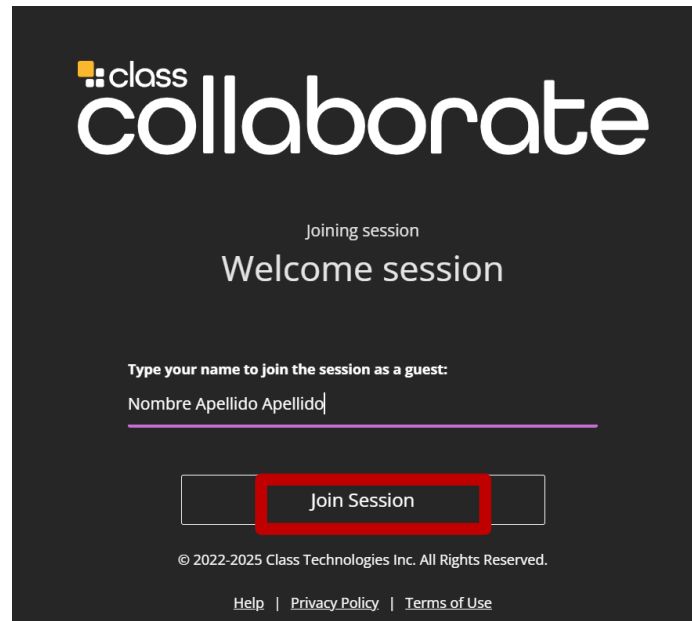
class
collaborate

Joining session

Welcome session

Type your name to join the session as a guest:

Nombre Apellido Apellido

Join Session

© 2022-2025 Class Technologies Inc. All Rights Reserved.

Help | Privacy Policy | Terms of Use